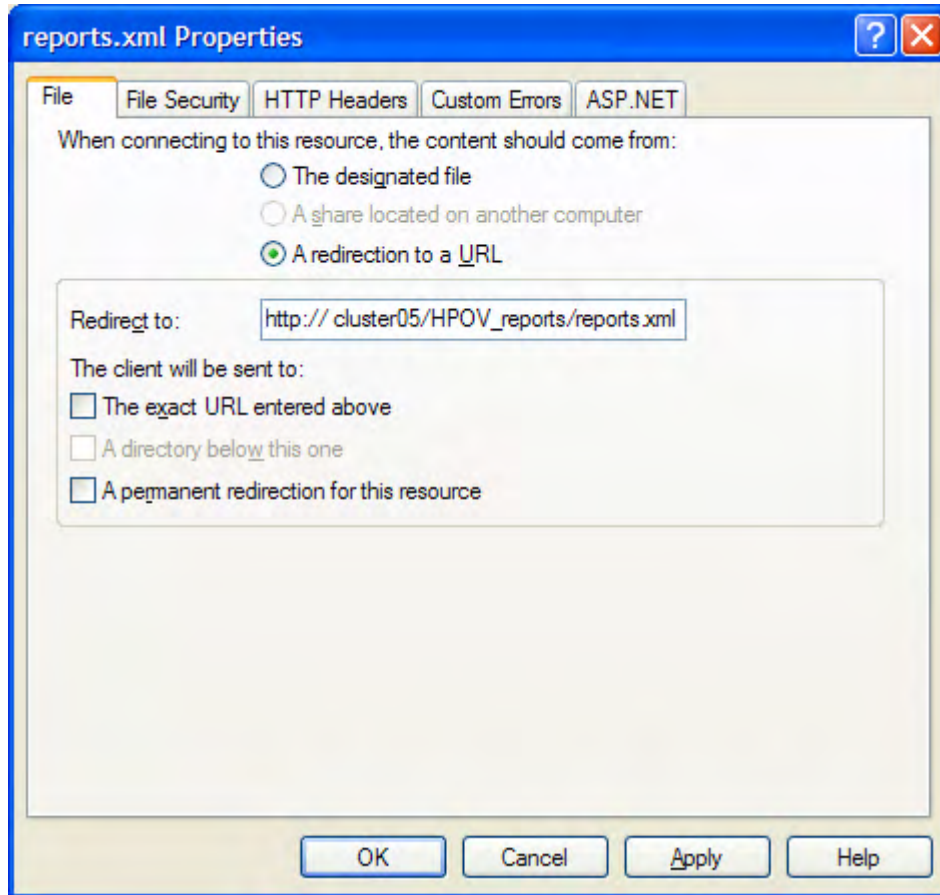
reports.xml Properties

File | File Security | HTTP Headers | Custom Errors | ASP.NET

When connecting to this resource, the content should come from:

The designated file

A share located on another computer

A redirection to a URL

Redirect to: http:// cluster05/HPOV_reports/reports.xml

The client will be sent to:

The exact URL entered above

A directory below this one

A permanent redirection for this resource

OK Cancel Apply Help